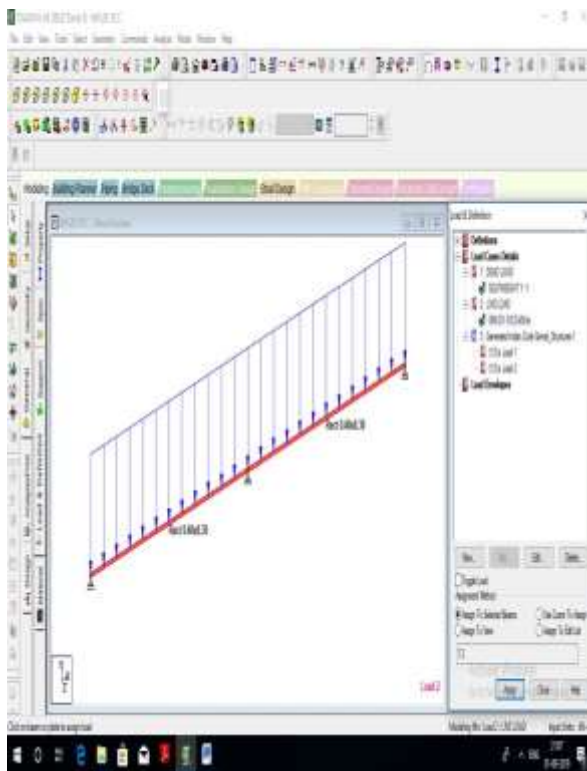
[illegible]

Modeling Building Planner Piping Bridge Deck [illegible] Steel Design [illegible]

Load & Definition

Definitions
Load Case Details
1 : DEAD LOAD
SELFWEIGHT Y -1
2 : LIVE LOAD
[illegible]
3 : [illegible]
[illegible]
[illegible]
Load Envelopes

New... Add... Edit... Delete...

Toggle Load
Assignment Method
Assign To Selected Beams
Assign To View
Use Cursor To Assign
Assign To Edit List

Assign Close Help

Load 2

Modeling Mo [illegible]